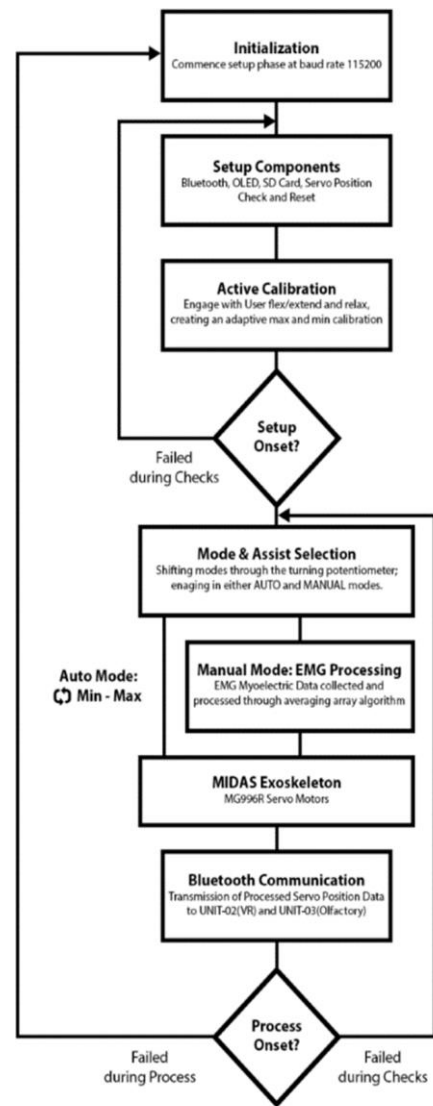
Initialization
Commence setup phase at baud rate 115200

Setup Components
Bluetooth, OLED, SD Card, Servo Position Check and Reset

Active Calibration
Engage with User flex/extend and relax, creating an adaptive max and min calibration

Setup Onset?

Failed during Checks

Mode & Assist Selection
Shifting modes through the turning potentiometer; enaging in either AUTO and MANUAL modes.

Auto Mode: Min - Max

Manual Mode: EMG Processing
EMG Myoelectric Data collected and processed through averaging array algorithm

MIDAS Exoskeleton
MG996R Servo Motors

Bluetooth Communication
Transmission of Processed Servo Position Data to UNIT-02(VR) and UNIT-03(Olfactory)

Process Onset?

Failed during Process

Failed during Checks